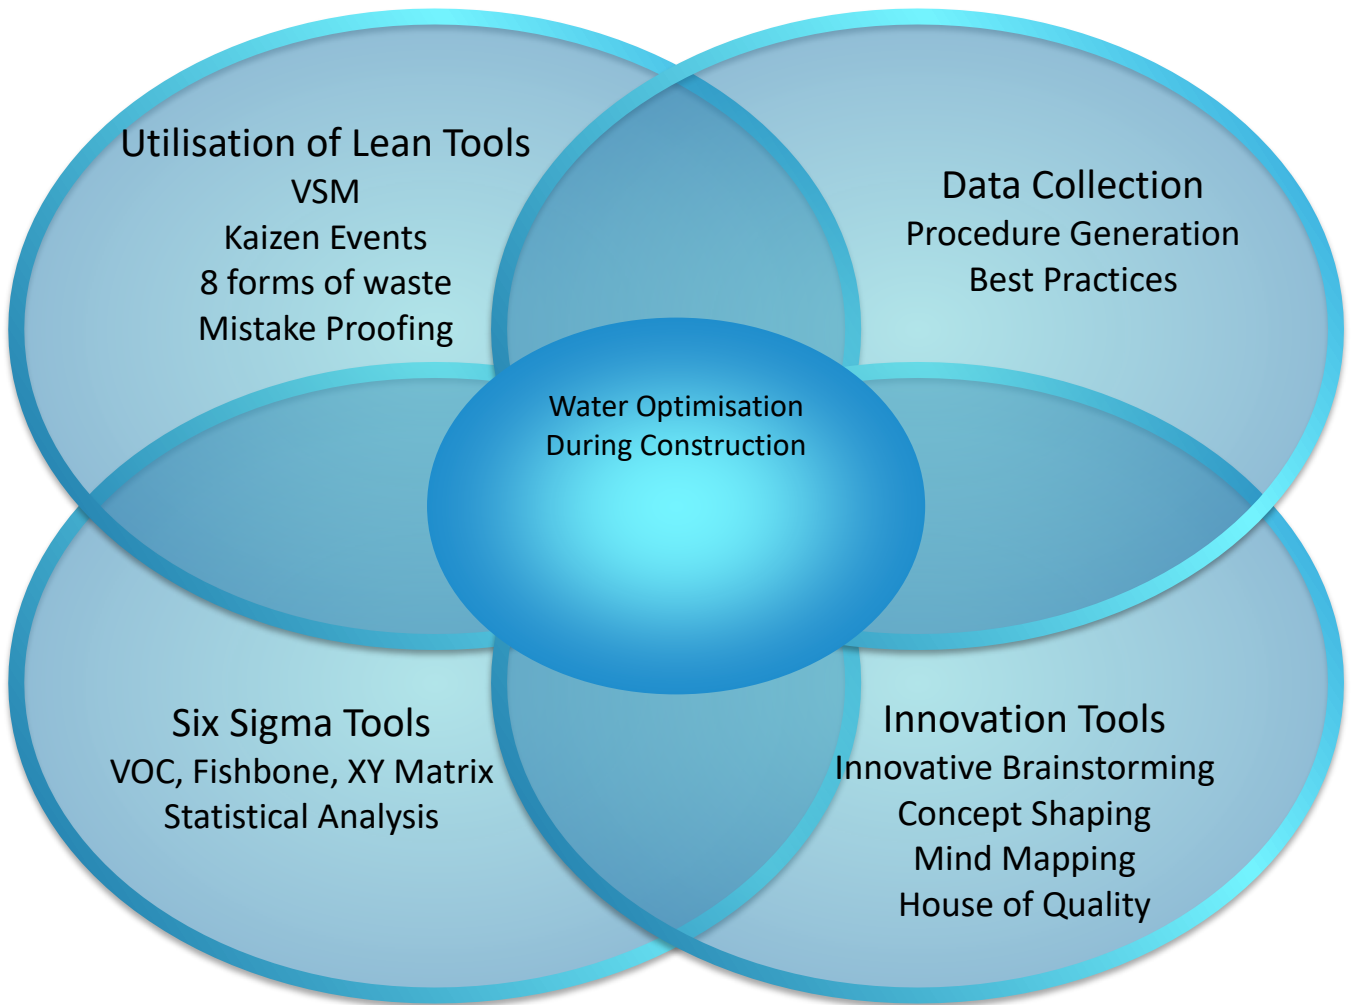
Utilisation of Lean Tools
VSM
Kaizen Events
8 forms of waste
Mistake Proofing

Data Collection
Procedure Generation
Best Practices

Water Optimisation
During Construction

Six Sigma Tools
VOC, Fishbone, XY Matrix
Statistical Analysis

Innovation Tools
Innovative Brainstorming
Concept Shaping
Mind Mapping
House of Quality